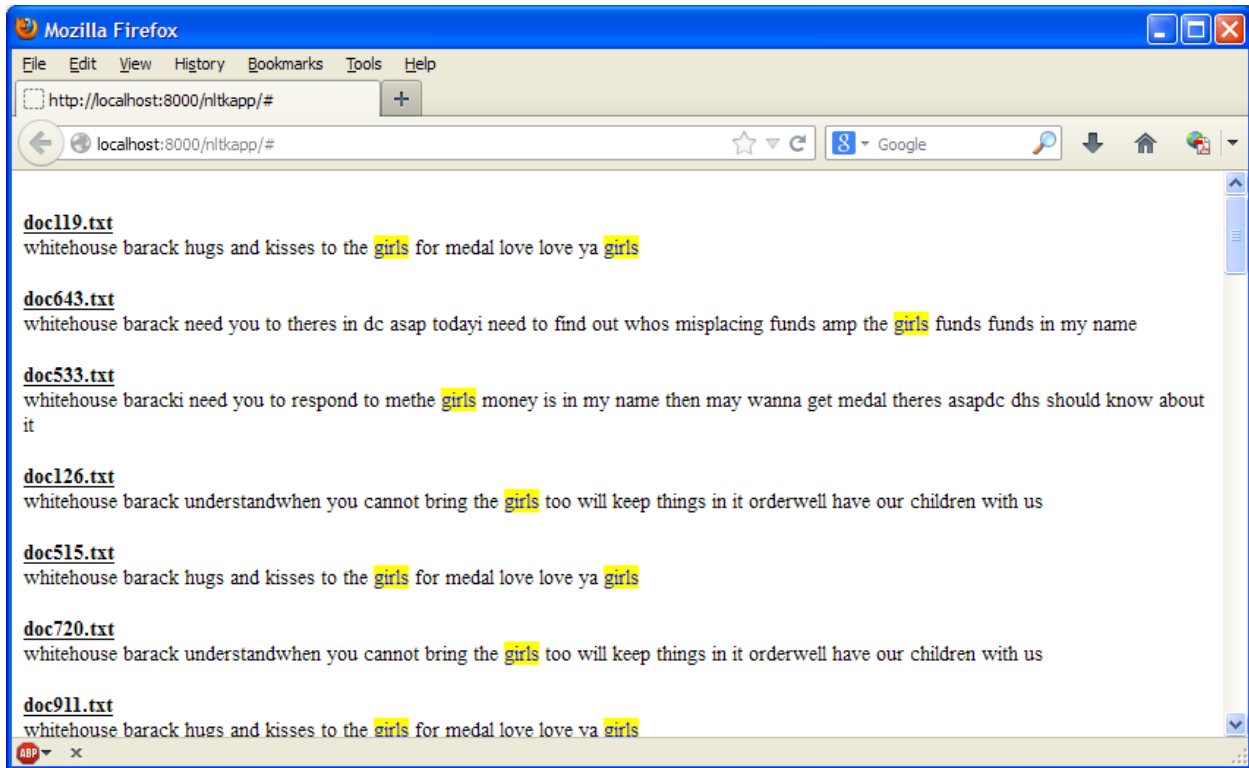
Mozilla Firefox

File Edit View History Bookmarks Tools Help

http://localhost:8000/nltkapp/#

localhost:8000/nltkapp/#

Google

doc119.txt
whitehouse barack hugs and kisses to the girls for medal love love ya girls

doc643.txt
whitehouse barack need you to theres in dc asap todayi need to find out whos misplacing funds amp the girls funds funds in my name

doc533.txt
whitehouse baracki need you to respond to methe girls money is in my name then may wanna get medal theres asapdc dhs should know about it

doc126.txt
whitehouse barack understandwhen you cannot bring the girls too will keep things in it orderwell have our children with us

doc515.txt
whitehouse barack hugs and kisses to the girls for medal love love ya girls

doc720.txt
whitehouse barack understandwhen you cannot bring the girls too will keep things in it orderwell have our children with us

doc911.txt
whitehouse barack hugs and kisses to the girls for medal love love ya girls

ABP